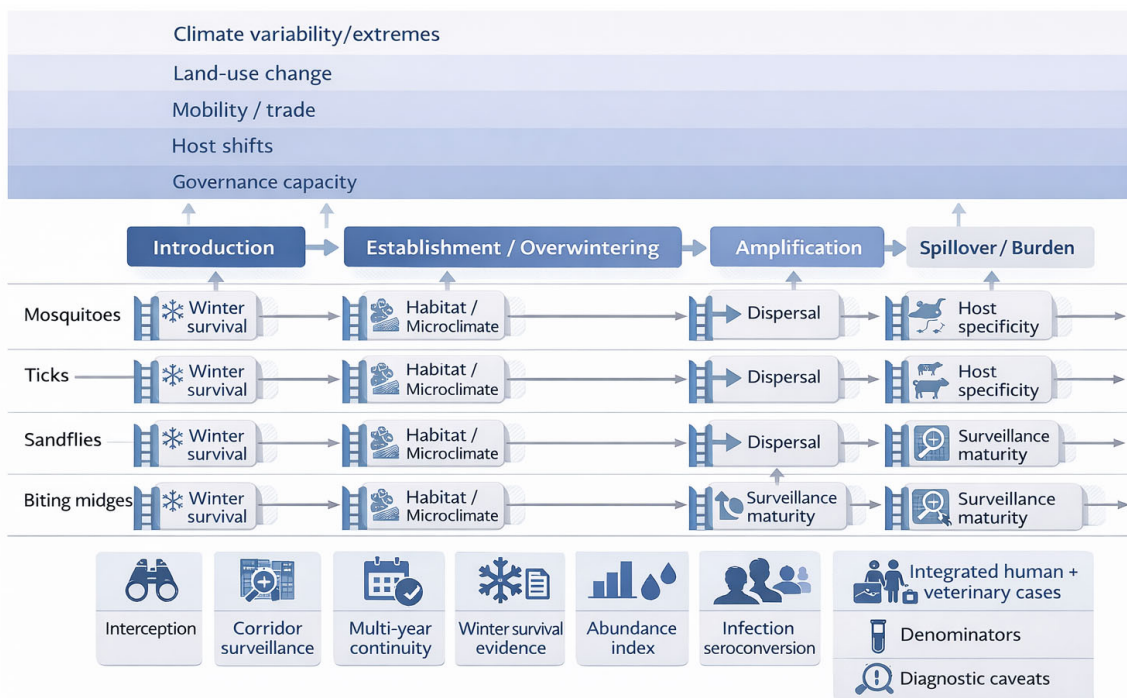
Climate variability/extremes

Land-use change

Mobility / trade

Host shifts

Governance capacity

Introduction

Establishment / Overwintering

Amplification

Spillover / Burden

Mosquitoes

Winter survival

Habitat / Microclimate

Dispersal

Host specificity

Ticks

Winter survival

Habitat / Microclimate

Dispersal

Host specificity

Sandflies

Winter survival

Habitat / Microclimate

Dispersal

Surveillance maturity

Biting midges

Winter survival

Habitat / Microclimate

Surveillance maturity

Surveillance maturity

Interception

Corridor surveillance

Multi-year continuity

Winter survival evidence

Abundance index

Infection seroconversion

Integrated human + veterinary cases

Denominators

Diagnostic caveats